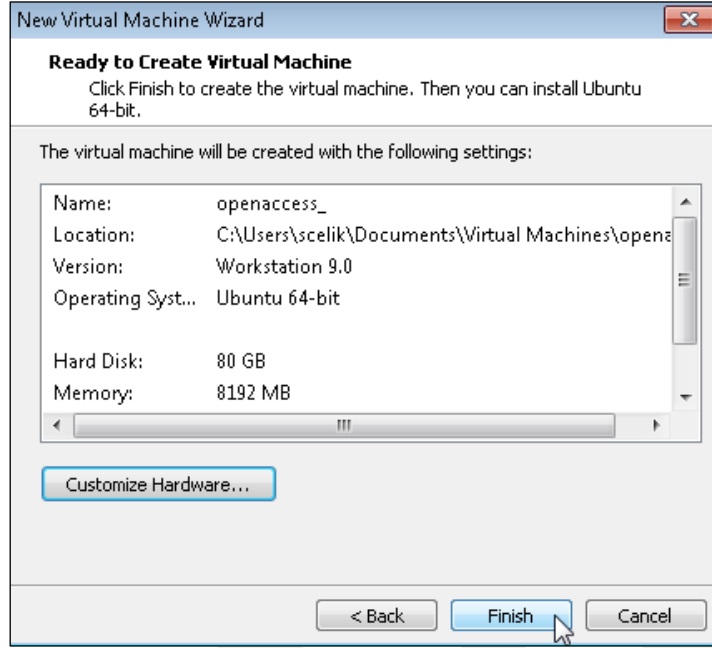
New Virtual Machine Wizard

**Ready to Create Virtual Machine**
Click Finish to create the virtual machine. Then you can install Ubuntu 64-bit.

The virtual machine will be created with the following settings:

| | |
|---|---|
| Name: | openaccess_ |
| Location: | C:\Users\scelik\Documents\Virtual Machines\opena |
| Version: | Workstation 9.0 |
| Operating Syst... | Ubuntu 64-bit |
| | |
| Hard Disk: | 80 GB |
| Memory: | 8192 MB |

Customize Hardware...

< Back Finish Cancel